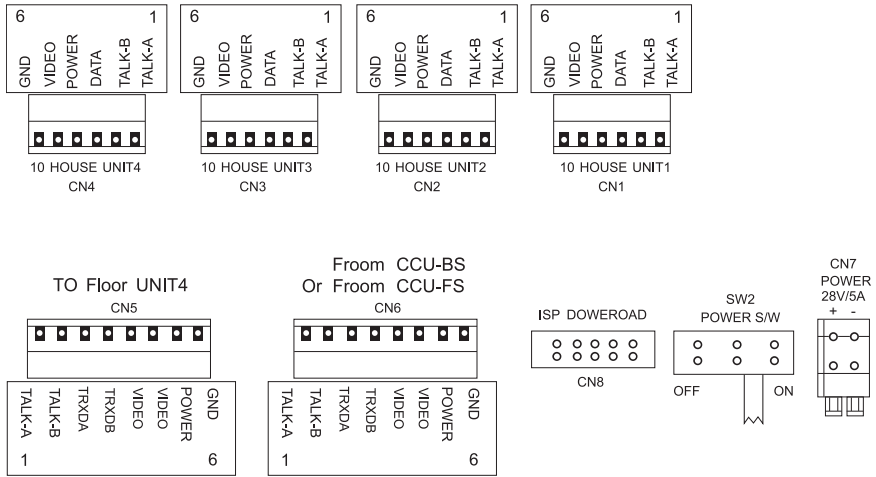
6 1
GND VIDEO POWER DATA TALK-B TALK-A
10 HOUSE UNIT4
CN4

6 1
GND VIDEO POWER DATA TALK-B TALK-A
10 HOUSE UNIT3
CN3

6 1
GND VIDEO POWER DATA TALK-B TALK-A
10 HOUSE UNIT2
CN2

6 1
GND VIDEO POWER DATA TALK-B TALK-A
10 HOUSE UNIT1
CN1

TO Floor UNIT4
CN5
TALK-A TALK-B TRXDA TRXDB VIDEO VIDEO POWER GND
1 6

Froom CCU-BS
Or Froom CCU-FS
CN6
TALK-A TALK-B TRXDA TRXDB VIDEO VIDEO POWER GND
1 6

ISP DOWEROAD
CN8

SW2
POWER S/W
OFF ON

CN7
POWER
28V/5A
+ -